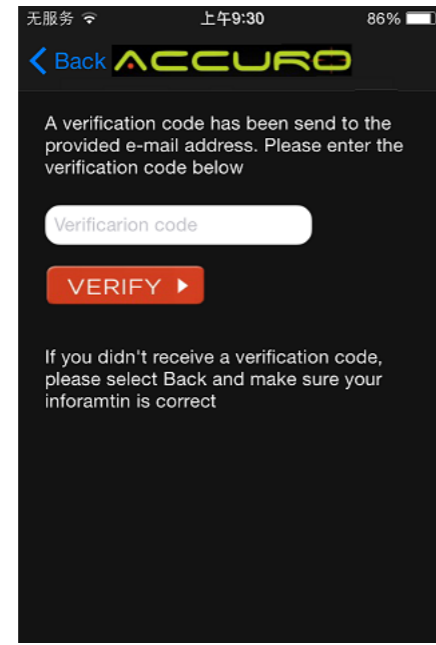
无服务 上午9:30 86%

Back ACCURO

A verification code has been send to the provided e-mail address. Please enter the verification code below

Verificarion code

VERIFY

If you didn't receive a verification code, please select Back and make sure your inforamtin is correct